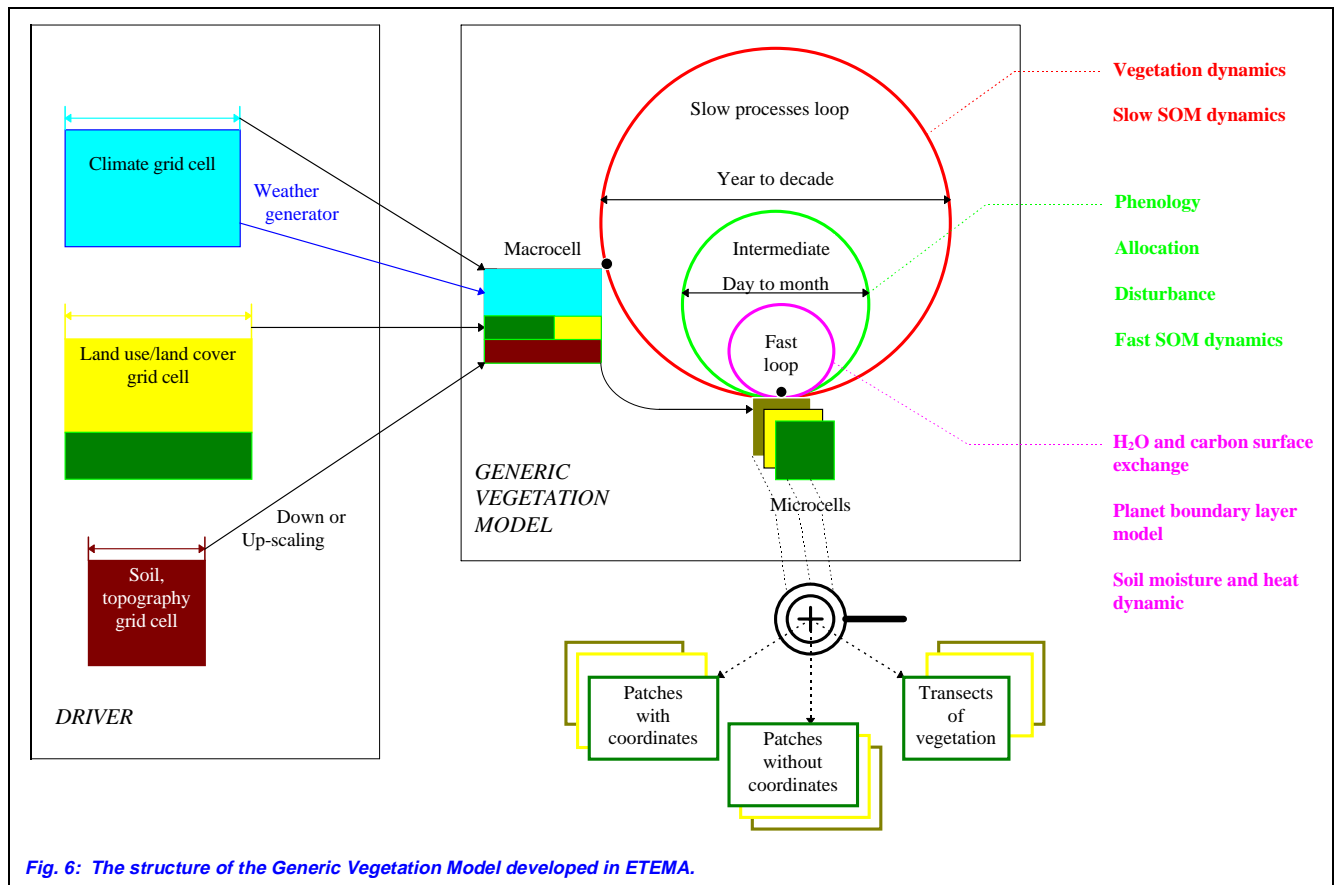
Climate grid cell

Weather generator

Land use/land cover grid cell

Soil, topography grid cell

Down or Up-scaling

DRIVER

Macrocell

Slow processes loop

Year to decade

Intermediate

Day to month

Fast loop

Microcells

GENERIC VEGETATION MODEL

Vegetation dynamics

Slow SOM dynamics

Phenology

Allocation

Disturbance

Fast SOM dynamics

$H_2O$ and carbon surface exchange

Planet boundary layer model

Soil moisture and heat dynamic

Patches with coordinates

Patches without coordinates

Transects of vegetation

Fig. 6: The structure of the Generic Vegetation Model developed in ETEMA.